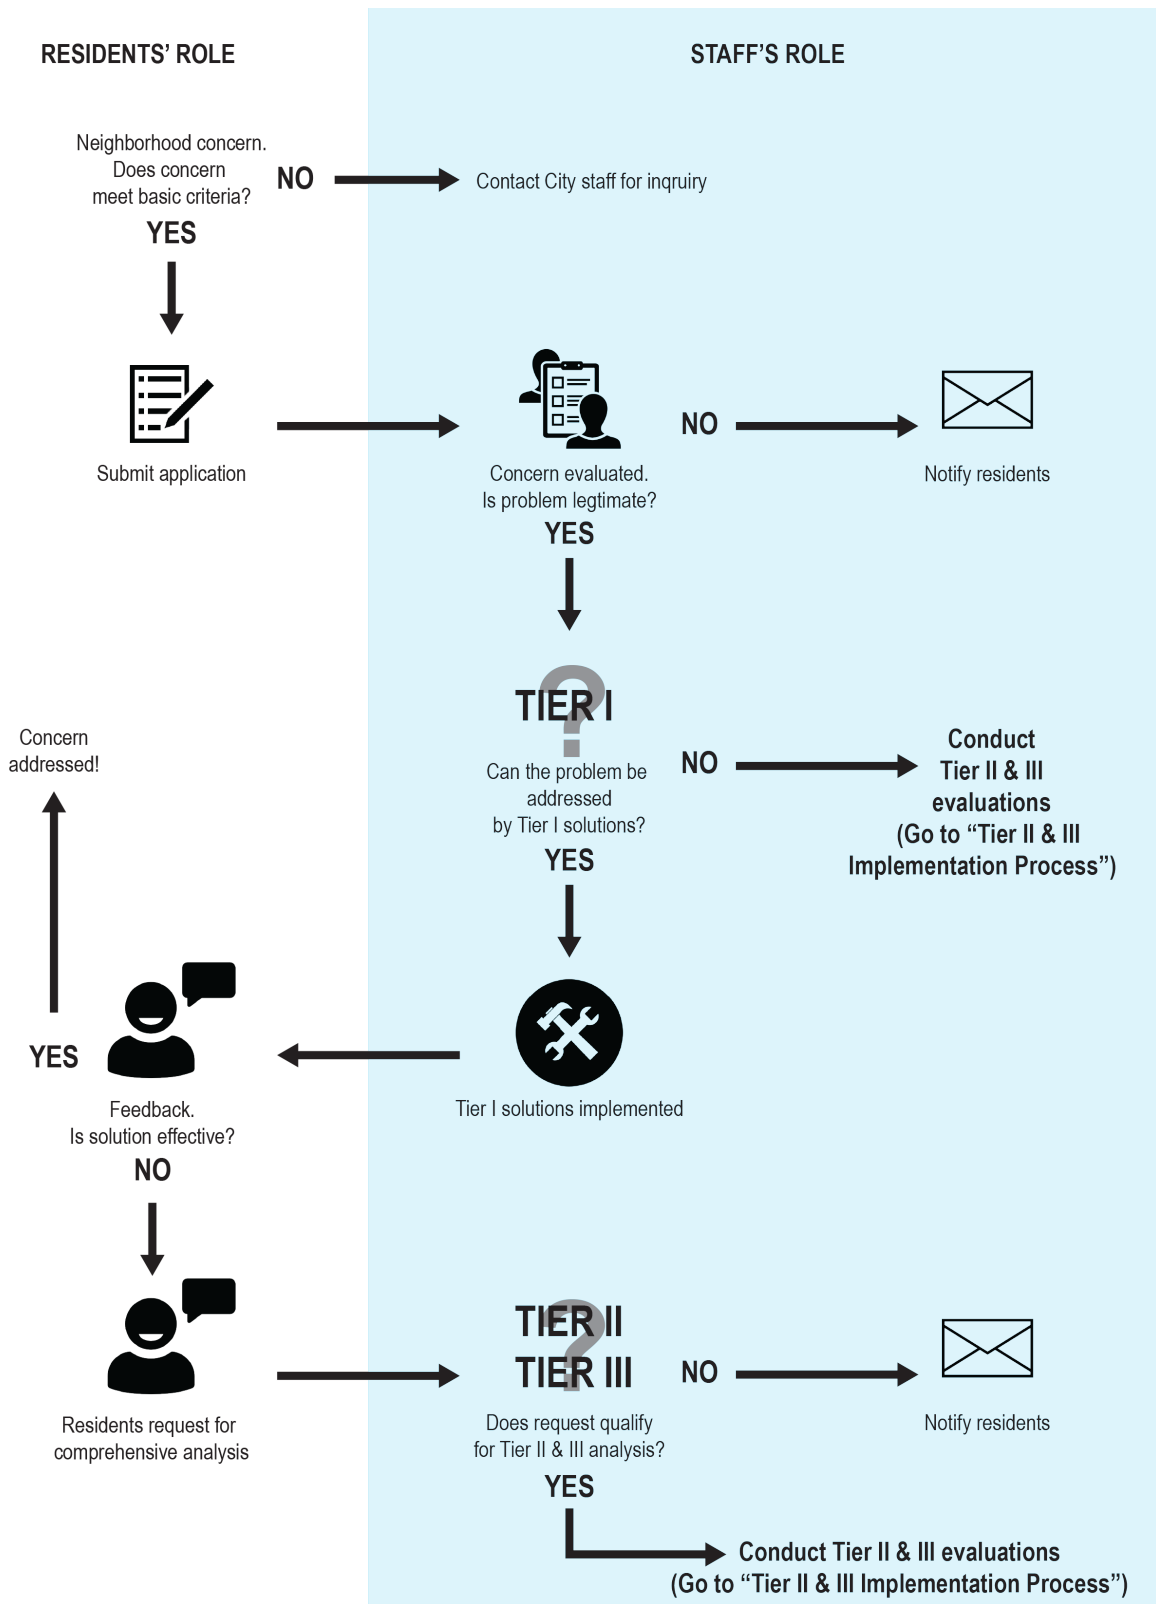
RESIDENTS' ROLE

STAFF'S ROLE

Neighborhood concern. Does concern meet basic criteria?

NO

Contact City staff for inqruiry

YES

Submit application

Concern evaluated. Is problem legtimate?

NO

Notify residents

YES

TIER I

Can the problem be addressed by Tier I solutions?

NO

Conduct Tier II & III evaluations (Go to "Tier II & III Implementation Process")

YES

Concern addressed!

YES

Tier I solutions implemented

Feedback. Is solution effective?

NO

TIER II
TIER III

NO

Notify residents

Residents request for comprehensive analysis

Does request qualify for Tier II & III analysis?

YES

Conduct Tier II & III evaluations (Go to "Tier II & III Implementation Process")